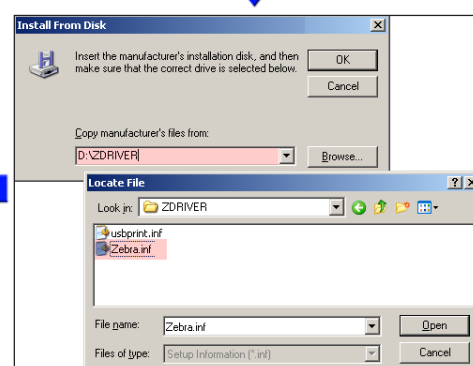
Install From Disk

Insert the manufacturer's installation disk, and then make sure that the correct drive is selected below.

OK

Cancel

Copy manufacturer's files from:

D:\ZDRIVER

Browse...

Locate File

?

Look in: ZDRIVER

usbprint.inf

Zebra.inf

File name: Zebra.inf

Open

Files of type: Setup Information (*.inf)

Cancel